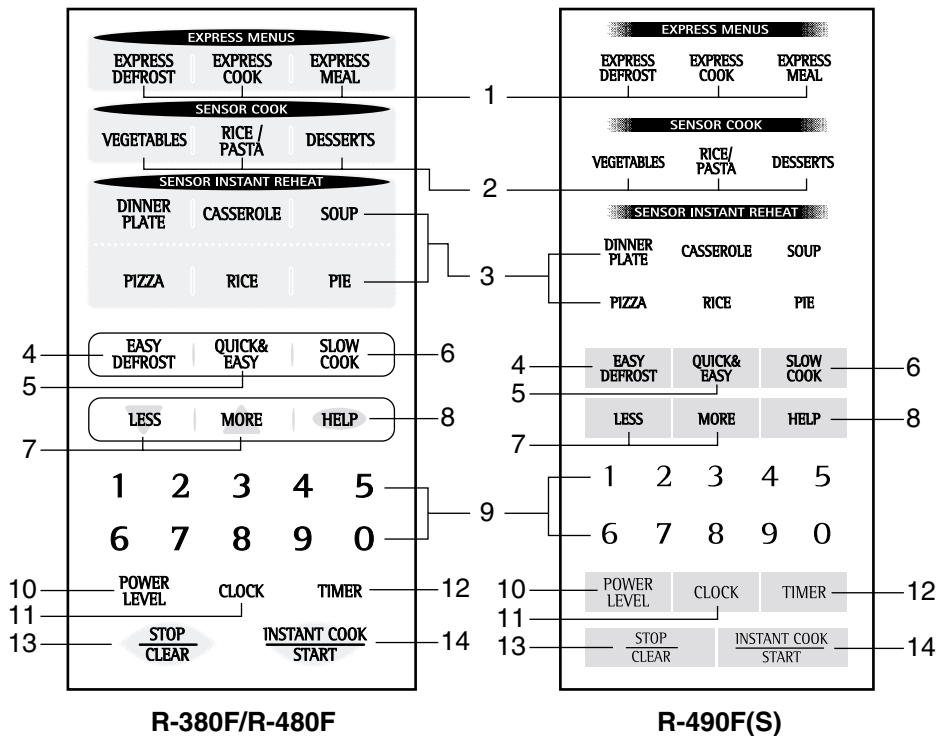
EXPRESS MENUS
EXPRESS DEFROST
EXPRESS COOK
EXPRESS MEAL
SENSOR COOK
VEGETABLES
RICE / PASTA
DESSERTS
SENSOR INSTANT REHEAT
DINNER PLATE
CASSEROLE
SOUP
PIZZA
RICE
PIE
EASY DEFROST
QUICK& EASY
SLOW COOK
LESS
MORE
HELP
1 2 3 4 5
6 7 8 9 0
POWER LEVEL
CLOCK
TIMER
STOP
CLEAR
INSTANT COOK
START

R-380F/R-480F

EXPRESS MENUS
EXPRESS DEFROST
EXPRESS COOK
EXPRESS MEAL
SENSOR COOK
VEGETABLES
RICE/ PASTA
DESSERTS
SENSOR INSTANT REHEAT
DINNER PLATE
CASSEROLE
SOUP
PIZZA
RICE
PIE
EASY DEFROST
QUICK& EASY
SLOW COOK
LESS
MORE
HELP
1 2 3 4 5
6 7 8 9 0
POWER LEVEL
CLOCK
TIMER
STOP
CLEAR
INSTANT COOK
START

R-490F(S)

1
2
3
4
5
6
7
8
9
10
11
12
13
14
4
5
6
7
8
9
10
11
12
13
14